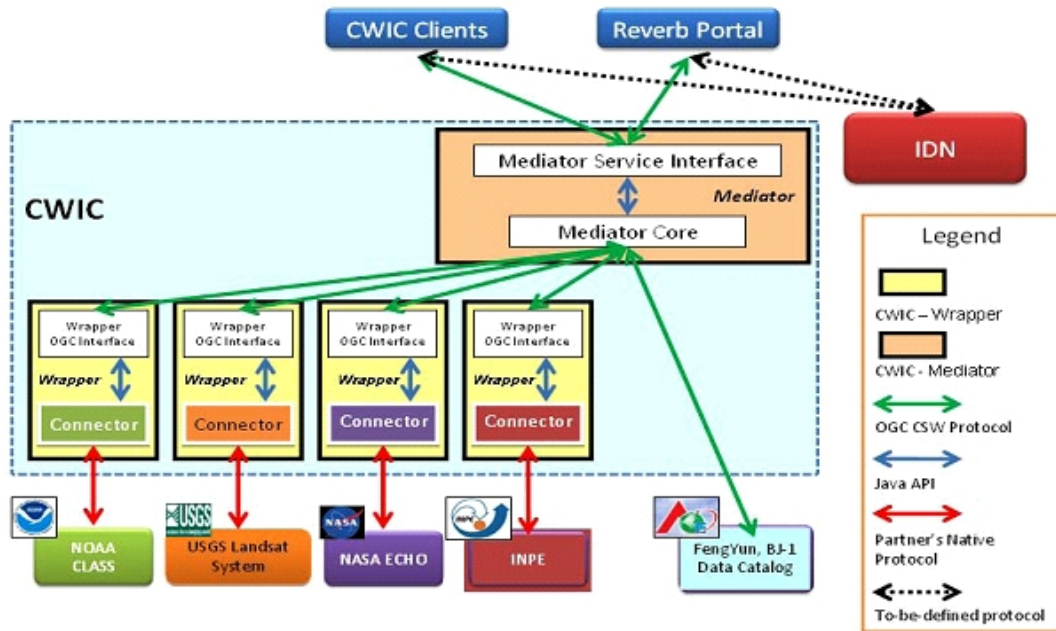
CWIC Clients

Reverb Portal

IDN

CWIC

Mediator Service Interface

Mediator

Mediator Core

Wrapper OGC Interface

Wrapper

Connector

Wrapper OGC Interface

Wrapper

Connector

Wrapper OGC Interface

Wrapper

Connector

Wrapper OGC Interface

Wrapper

Connector

NOAA CLASS

USGS

USGS Landsat System

NASA

NASA ECHO

INPE

FengYun, BJ-1 Data Catalog

Legend

CWIC – Wrapper

CWIC - Mediator

OGC CSW Protocol

Java API

Partner's Native Protocol

To-be-defined protocol